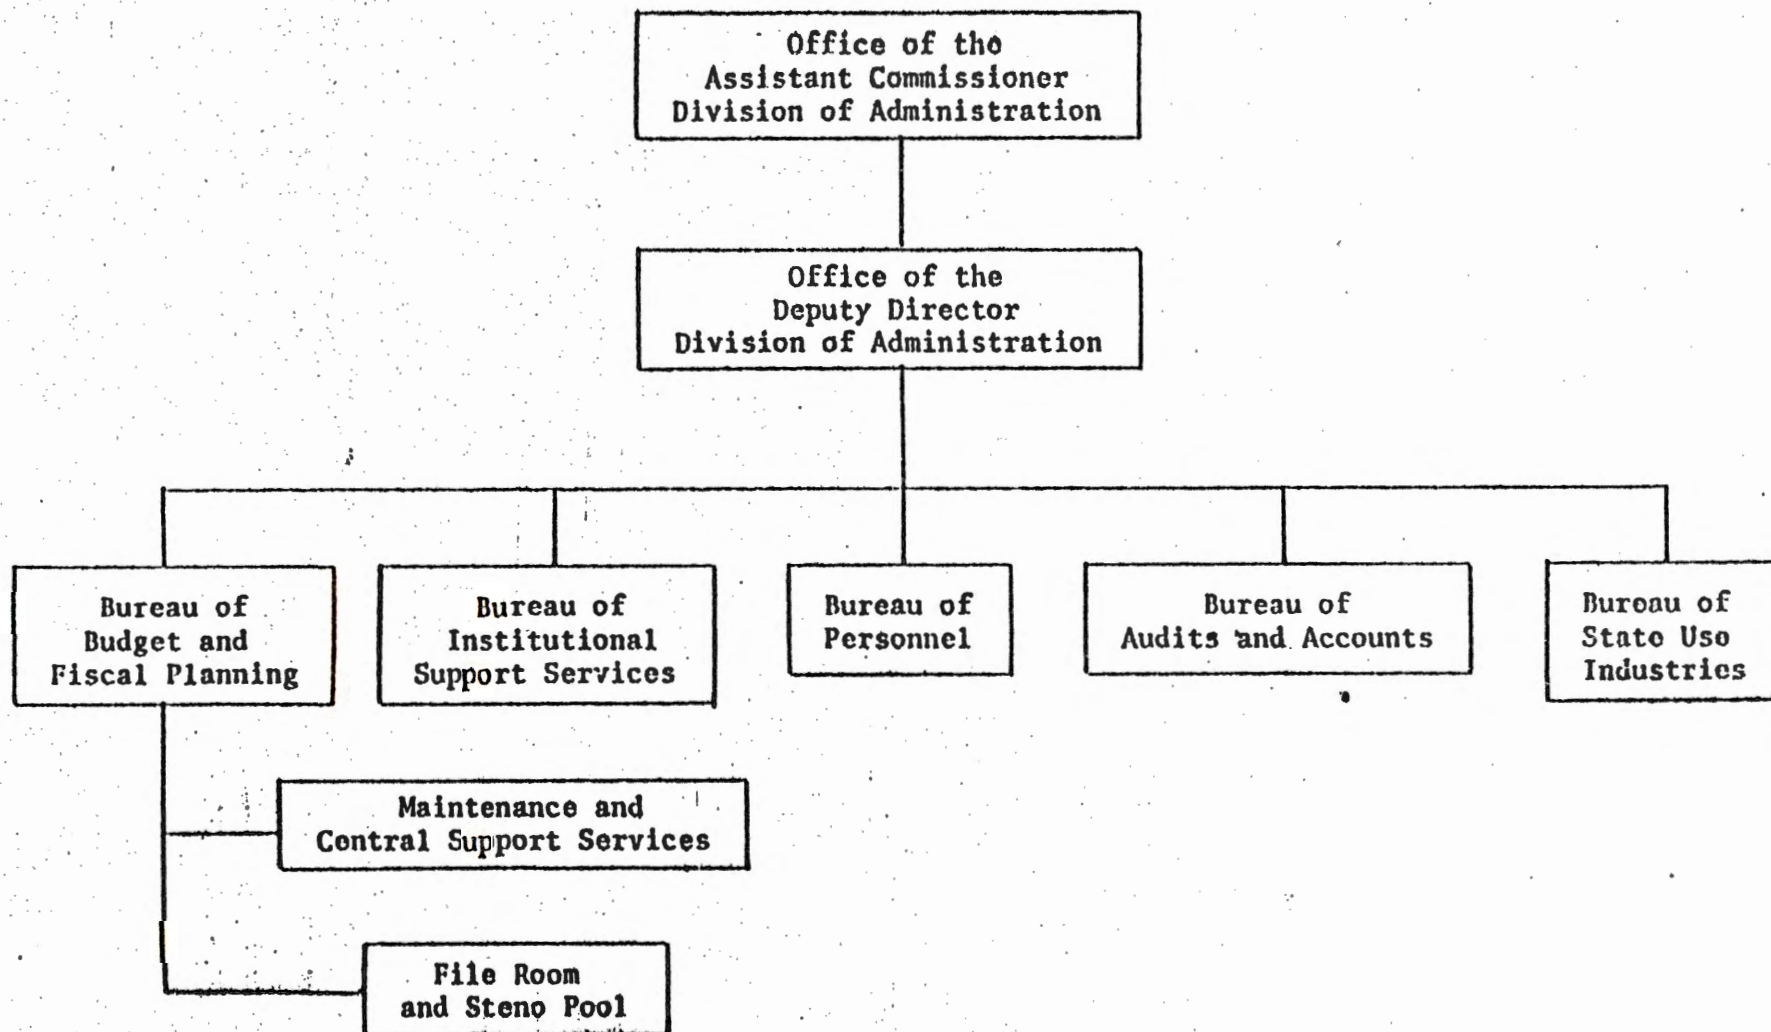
Office of tho
Assistant Commissioner
Division of Administration

Office of the
Deputy Director
Division of Administration

Bureau of
Budget and
Fiscal Planning

Bureau of
Institutional
Support Services

Bureau of
Personnel

Bureau of
Audits and Accounts

Buroau of
Stato Uso
Industrics

Maintenance and
Contral Support Services

File Room
and Steno Pool